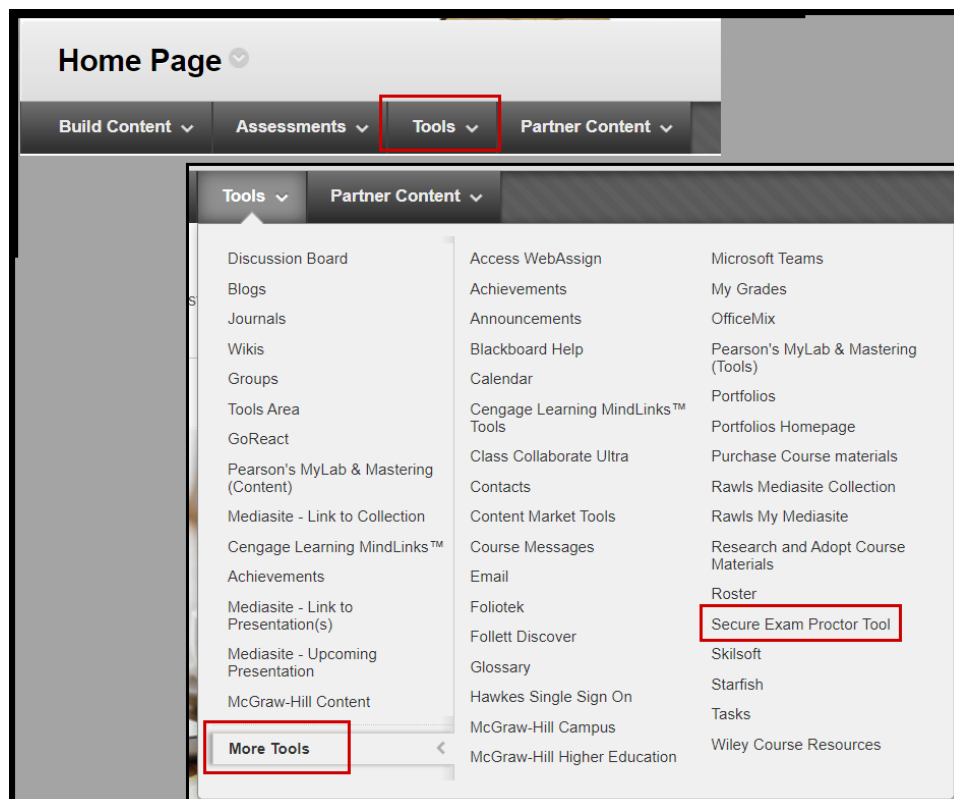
Home Page

Build Content Assessments Tools Partner Content

Tools Partner Content

Discussion Board
Blogs
Journals
Wikis
Groups
Tools Area
GoReact
Pearson's MyLab & Mastering (Content)
Mediasite - Link to Collection
Cengage Learning MindLinks™
Achievements
Mediasite - Link to Presentation(s)
Mediasite - Upcoming Presentation
McGraw-Hill Content
More Tools

Access WebAssign
Achievements
Announcements
Blackboard Help
Calendar
Cengage Learning MindLinks™ Tools
Class Collaborate Ultra
Contacts
Content Market Tools
Course Messages
Email
Foliotek
Follett Discover
Glossary
Hawkes Single Sign On
McGraw-Hill Campus
McGraw-Hill Higher Education

Microsoft Teams
My Grades
OfficeMix
Pearson's MyLab & Mastering (Tools)
Portfolios
Portfolios Homepage
Purchase Course materials
Rawls Mediasite Collection
Rawls My Mediasite
Research and Adopt Course Materials
Roster
Secure Exam Proctor Tool
Skilsoft
Starfish
Tasks
Wiley Course Resources